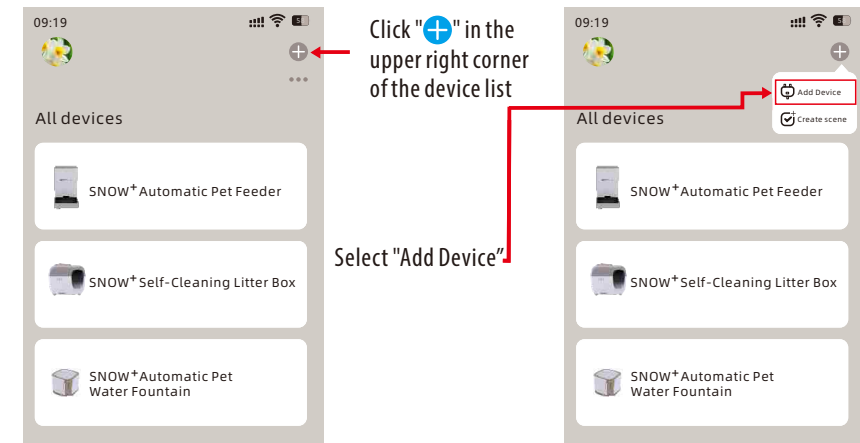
09:19

All devices

SNOW⁺Automatic Pet Feeder

SNOW⁺Self-Cleaning Litter Box

SNOW⁺Automatic Pet Water Fountain

Click "+" in the upper right corner of the device list

Select "Add Device"

09:19

Add Device

Create scene

All devices

SNOW⁺Automatic Pet Feeder

SNOW⁺Self-Cleaning Litter Box

SNOW⁺Automatic Pet Water Fountain